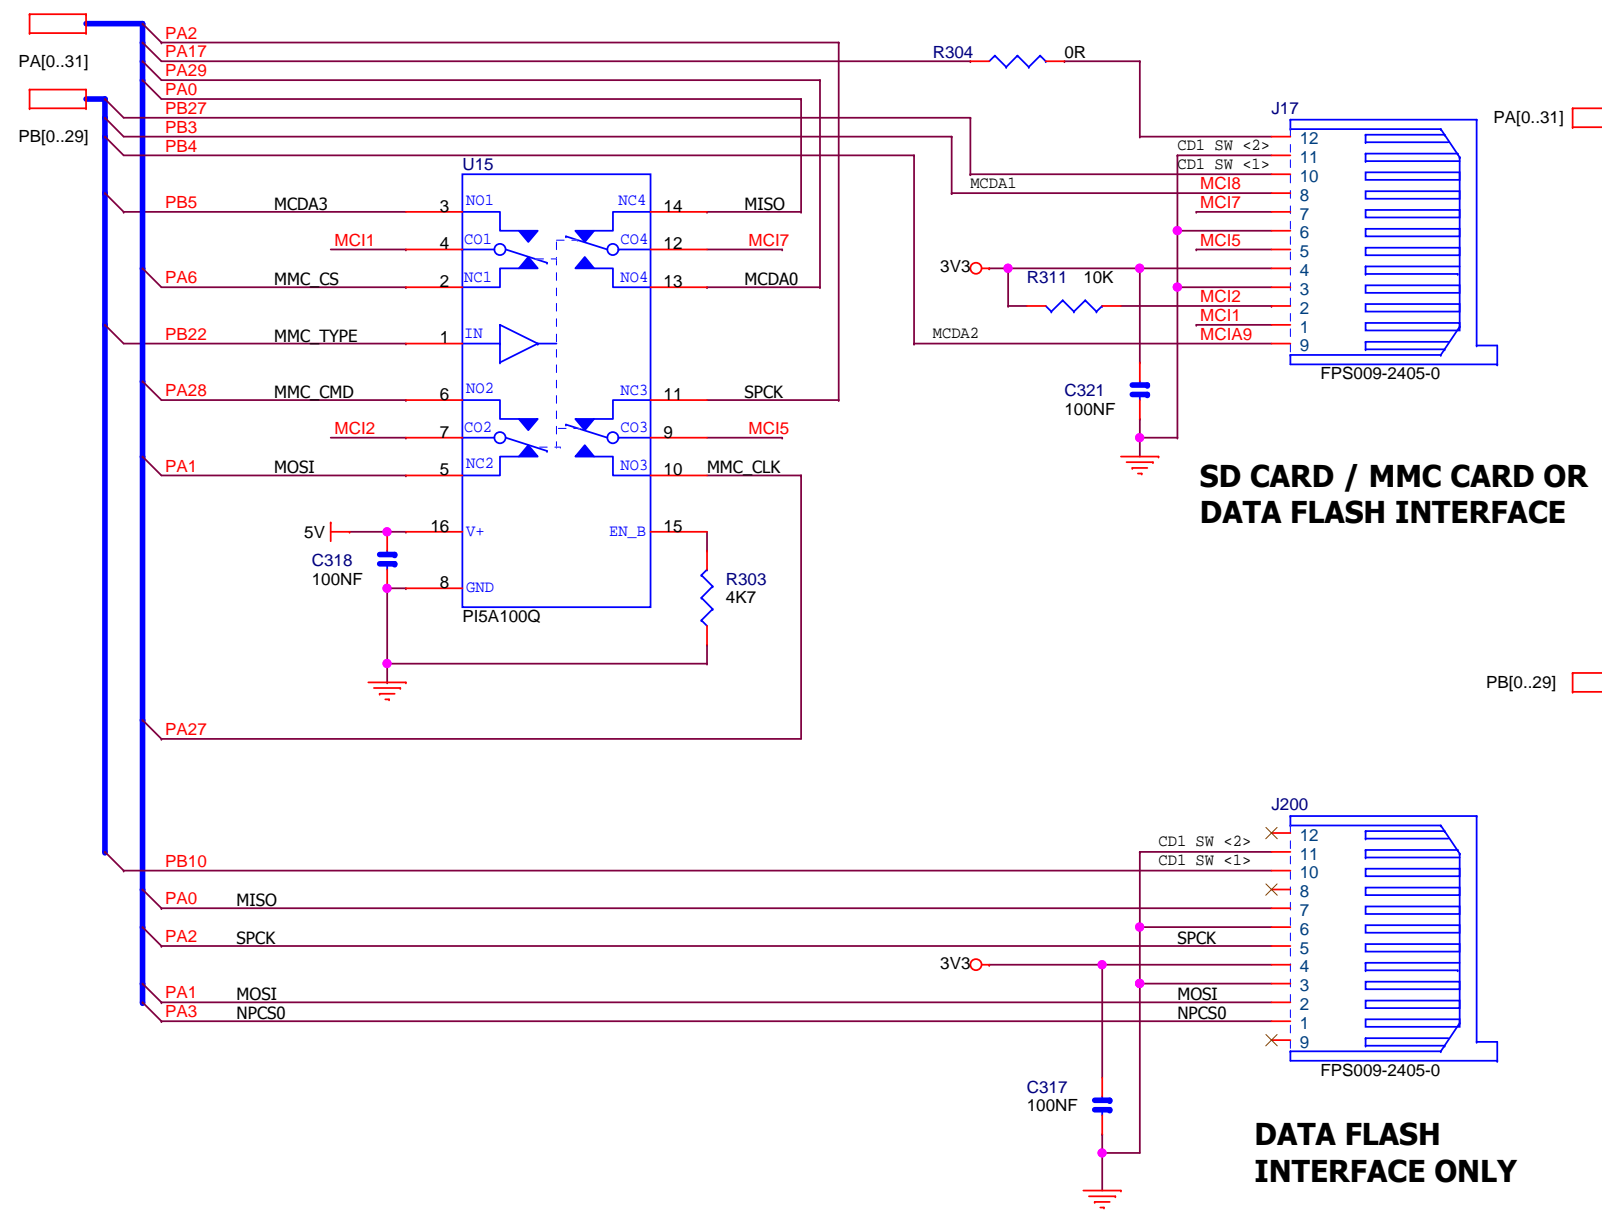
PA[0..31]

PB[0..29]

PA2
PA17
PA29
PA0
PB27
PB3
PB4

R304 0R

J17

PA[0..31]

U15

PB5 MCDA3 3 NO1 NC4 14 MISO
MCI1 4 CO1 CO4 12 MCI7
PA6 MMC_CS 2 NC1 NO4 13 MCDA0
PB22 MMC_TYPE 1 IN
PA28 MMC_CMD 6 NO2 NC3 11 SPCK
MCI2 7 CO2 CO3 9 MCI5
PA1 MOSI 5 NC2 NO3 10 MMC_CLK

5V 16 V+ EN_B 15
C318 100NF
8 GND
PI5A100Q
R303 4K7

CD1 SW <2> 12
CD1 SW <1> 11
10
MCDA1 MCI8 8
MCI7 7
MCI5 6
5
3V3 R311 10K 4
MCI2 3
2
MCI1 1
MCDA2 MCIA9 9
FPS009-2405-0

C321 100NF

SD CARD / MMC CARD OR DATA FLASH INTERFACE

PB[0..29]

PA27

J200
CD1 SW <2> 12
CD1 SW <1> 11
PB10 10
8
PA0 MISO 7
PA2 SPCK SPCK 6
5
3V3 4
3
PA1 MOSI MOSI 2
PA3 NPCS0 NPCS0 1
9
FPS009-2405-0

C317 100NF

DATA FLASH INTERFACE ONLY